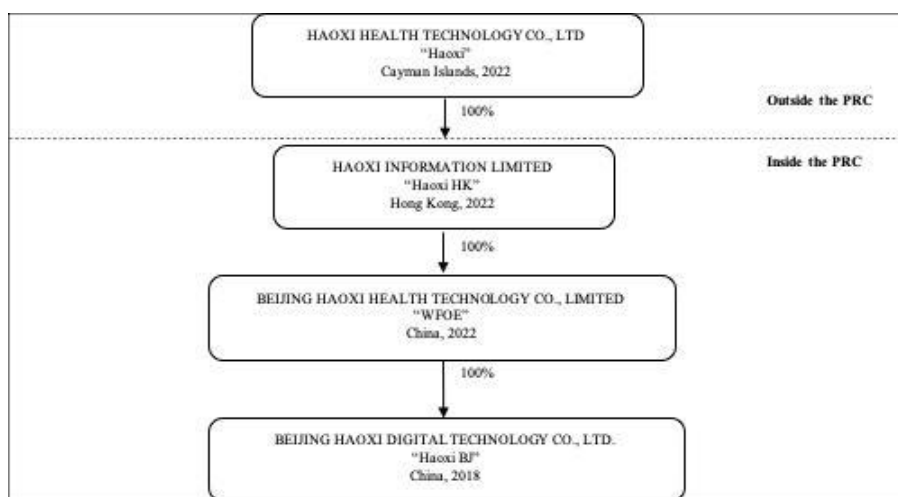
HAOXI HEALTH TECHNOLOGY CO., LTD
"Haoxi"
Cayman Islands, 2022

100%

Outside the PRC

Inside the PRC

HAOXI INFORMATION LIMITED
"Haoxi HK"
Hong Kong, 2022

100%

BEIJING HAOXI HEALTH TECHNOLOGY CO., LIMITED
"WFOE"
China, 2022

100%

BEIJING HAOXI DIGITAL TECHNOLOGY CO., LTD.
"Haoxi BJ"
China, 2018